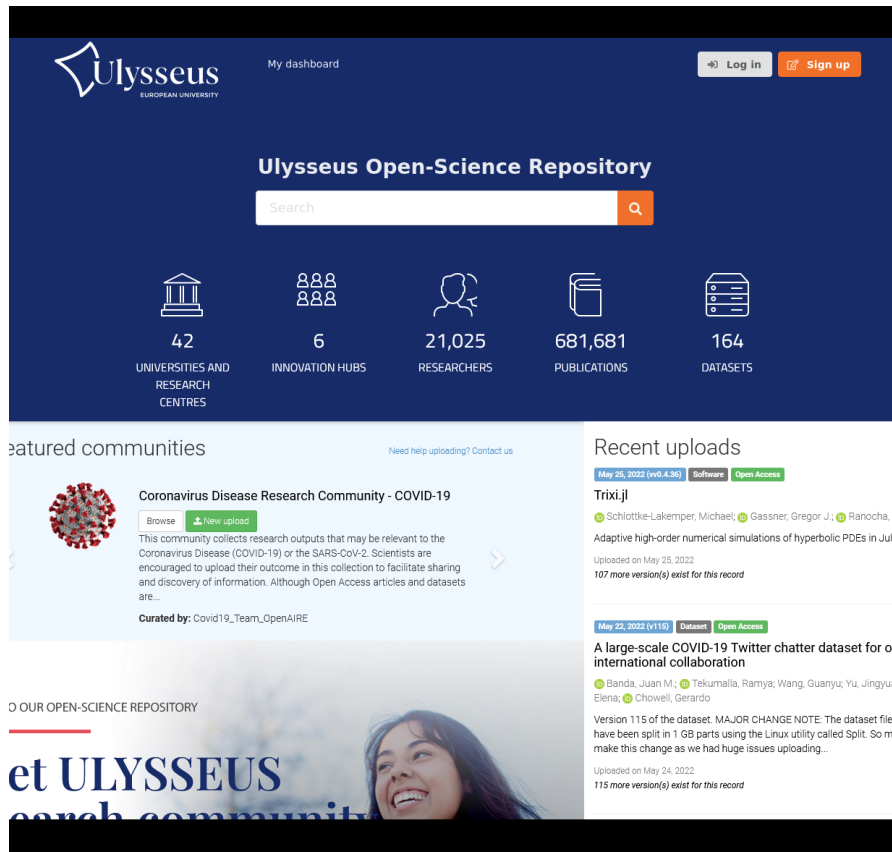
Ulysseus
EUROPEAN UNIVERSITY

My dashboard

Log in
Sign up

Ulysseus Open-Science Repository

Search

42
UNIVERSITIES AND RESEARCH CENTRES

6
INNOVATION HUBS

21,025
RESEARCHERS

681,681
PUBLICATIONS

164
DATASETS

eatured communities

Need help uploading? Contact us

Coronavirus Disease Research Community - COVID-19

Browse
New upload

This community collects research outputs that may be relevant to the Coronavirus Disease (COVID-19) or the SARS-CoV-2. Scientists are encouraged to upload their outcome in this collection to facilitate sharing and discovery of information. Although Open Access articles and datasets are...

Curated by: Covid19_Team_OpenAIRE

Recent uploads

May 25, 2022 (v0.4.36) Software Open Access

Trixi.jl

Schlottke-Lakemper, Michael; Gassner, Gregor J.; Ranocha,

Adaptive high-order numerical simulations of hyperbolic PDEs in Jul

Uploaded on May 25, 2022

107 more version(s) exist for this record

May 22, 2022 (v115) Dataset Open Access

A large-scale COVID-19 Twitter chatter dataset for o international collaboration

Banda, Juan M.; Tekumalla, Ramya; Wang, Guanyu; Yu, Jingyu Elena; Chowell, Gerardo

Version 115 of the dataset. MAJOR CHANGE NOTE: The dataset file have been split in 1 GB parts using the Linux utility called Split. So m make this change as we had huge issues uploading...

Uploaded on May 24, 2022

115 more version(s) exist for this record

O OUR OPEN-SCIENCE REPOSITORY

et ULYSSEUS

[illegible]